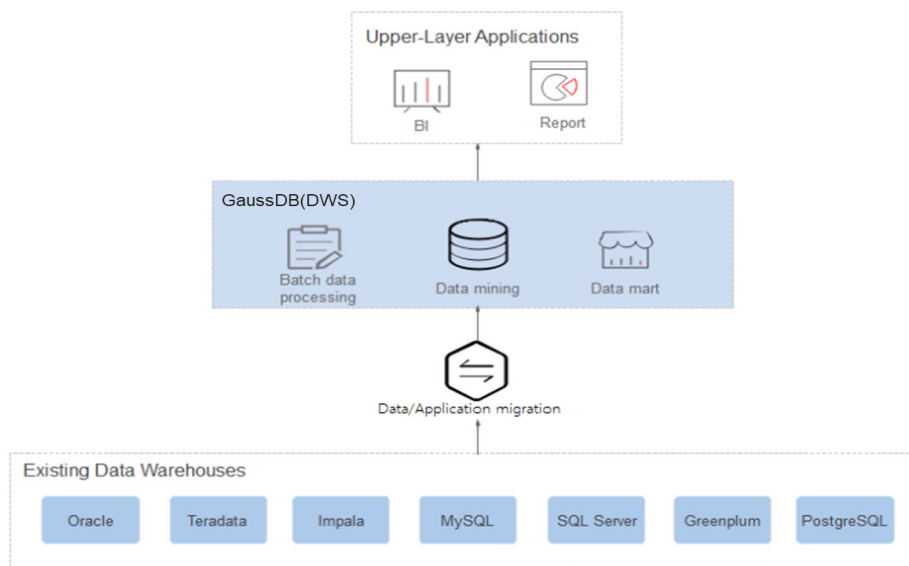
Upper-Layer Applications

BI

Report

GaussDB(DWS)

Batch data processing

Data mining

Data mart

Data/Application migration

Existing Data Warehouses

Oracle

Teradata

Impala

MySQL

SQL Server

Greenplum

PostgreSQL